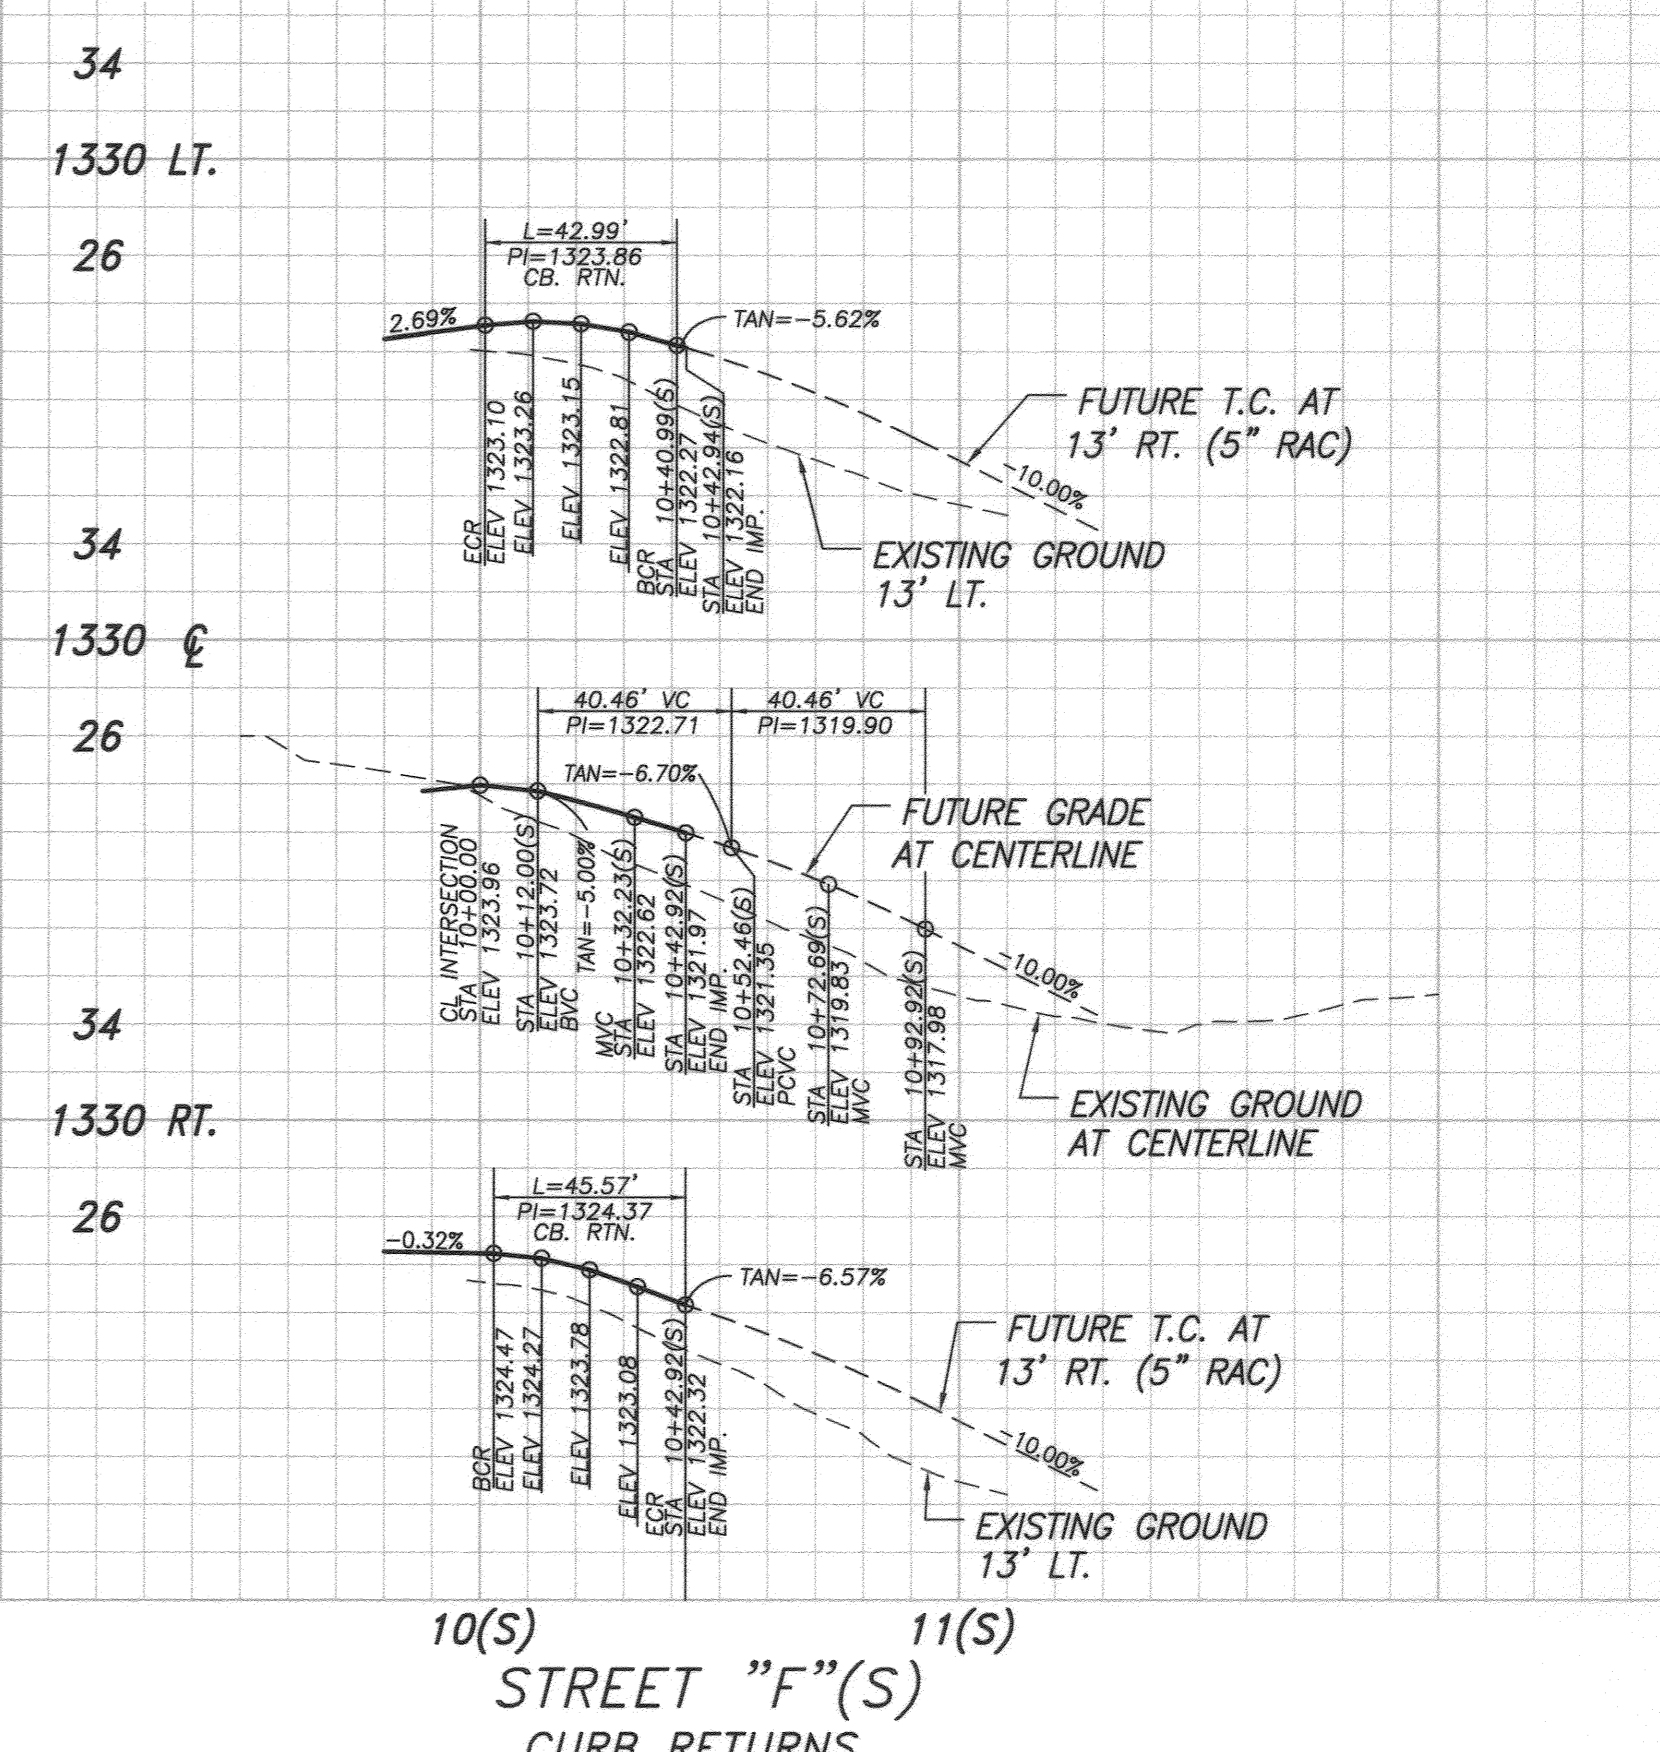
34

1330 LT.

26

L=42.99'
PI=1323.86
CB. RTN.

2.69%

TAN=-5.62%

ECR
ELEV 1323.10
ELEV 1323.26
ELEV 1323.15
ELEV 1322.81
BCR
STA 10+40.99(S)
ELEV 1322.27
STA 10+42.94(S)
ELEV 1322.16
END IMP.

FUTURE T.C. AT 13' RT. (5" RAC)

10.00%

EXISTING GROUND 13' LT.

34

1330 ℄

26

40.46' VC
PI=1322.71

40.46' VC
PI=1319.90

TAN=-6.70%

CL INTERSECTION
STA 10+00.00
ELEV 1323.96
STA 10+12.00(S)
ELEV 1323.72
BVC
TAN=-5.00%
MVC
STA 10+32.23(S)
ELEV 1322.62
STA 10+42.92(S)
ELEV 1321.97
END IMP.
STA 10+52.46(S)
ELEV 1321.35
PCVC
STA 10+72.69(S)
ELEV 1319.83
MVC
STA 10+92.92(S)
ELEV 1317.98
MVC

FUTURE GRADE AT CENTERLINE

10.00%

EXISTING GROUND AT CENTERLINE

34

1330 RT.

26

L=45.57'
PI=1324.37
CB. RTN.

-0.32%

TAN=-6.57%

BCR
ELEV 1324.47
ELEV 1324.27
ELEV 1323.78
ELEV 1323.08
ECR
STA 10+42.92(S)
ELEV 1322.32
END IMP.

FUTURE T.C. AT 13' RT. (5" RAC)

10.00%

EXISTING GROUND 13' LT.

10(S)

11(S)

STREET "F"(S)
CURB RETURNS